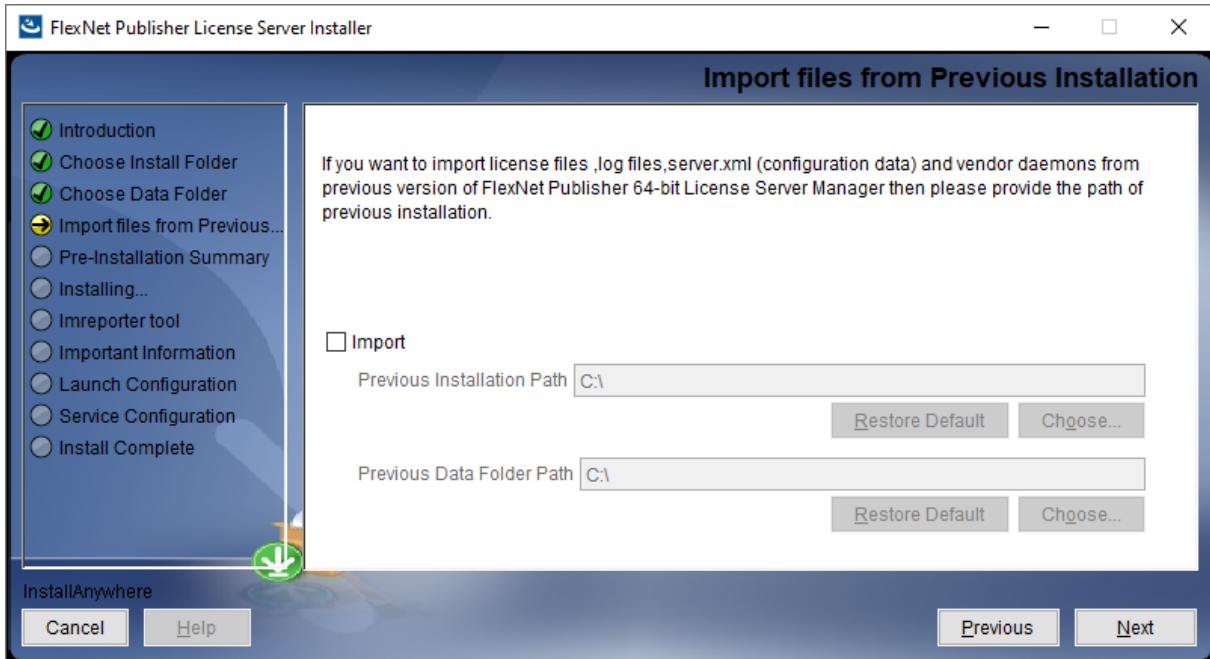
FlexNet Publisher License Server Installer

Import files from Previous Installation

Introduction
Choose Install Folder
Choose Data Folder
Import files from Previous...
Pre-Installation Summary
Installing...
lmreporter tool
Important Information
Launch Configuration
Service Configuration
Install Complete

If you want to import license files ,log files,server.xml (configuration data) and vendor daemons from previous version of FlexNet Publisher 64-bit License Server Manager then please provide the path of previous installation.

Import

Previous Installation Path C:\

Restore Default Choose...

Previous Data Folder Path C:\

Restore Default Choose...

InstallAnywhere

Cancel Help Previous Next